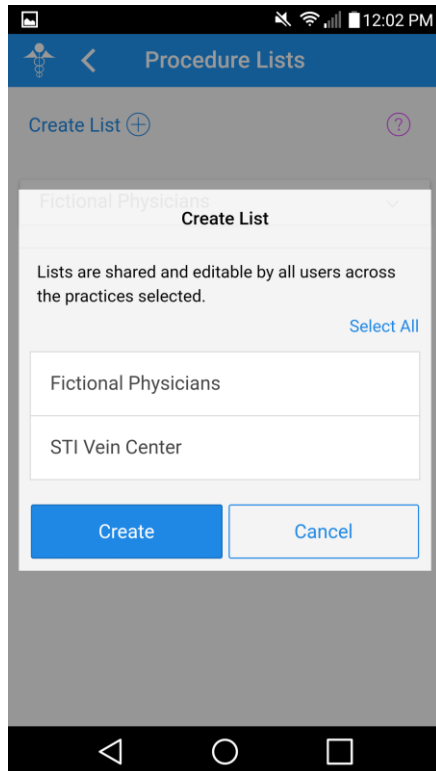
12:02 PM

Procedure Lists

Create List

?

Fictional Physicians

Create List

Lists are shared and editable by all users across the practices selected.

Select All

Fictional Physicians

STI Vein Center

Create

Cancel